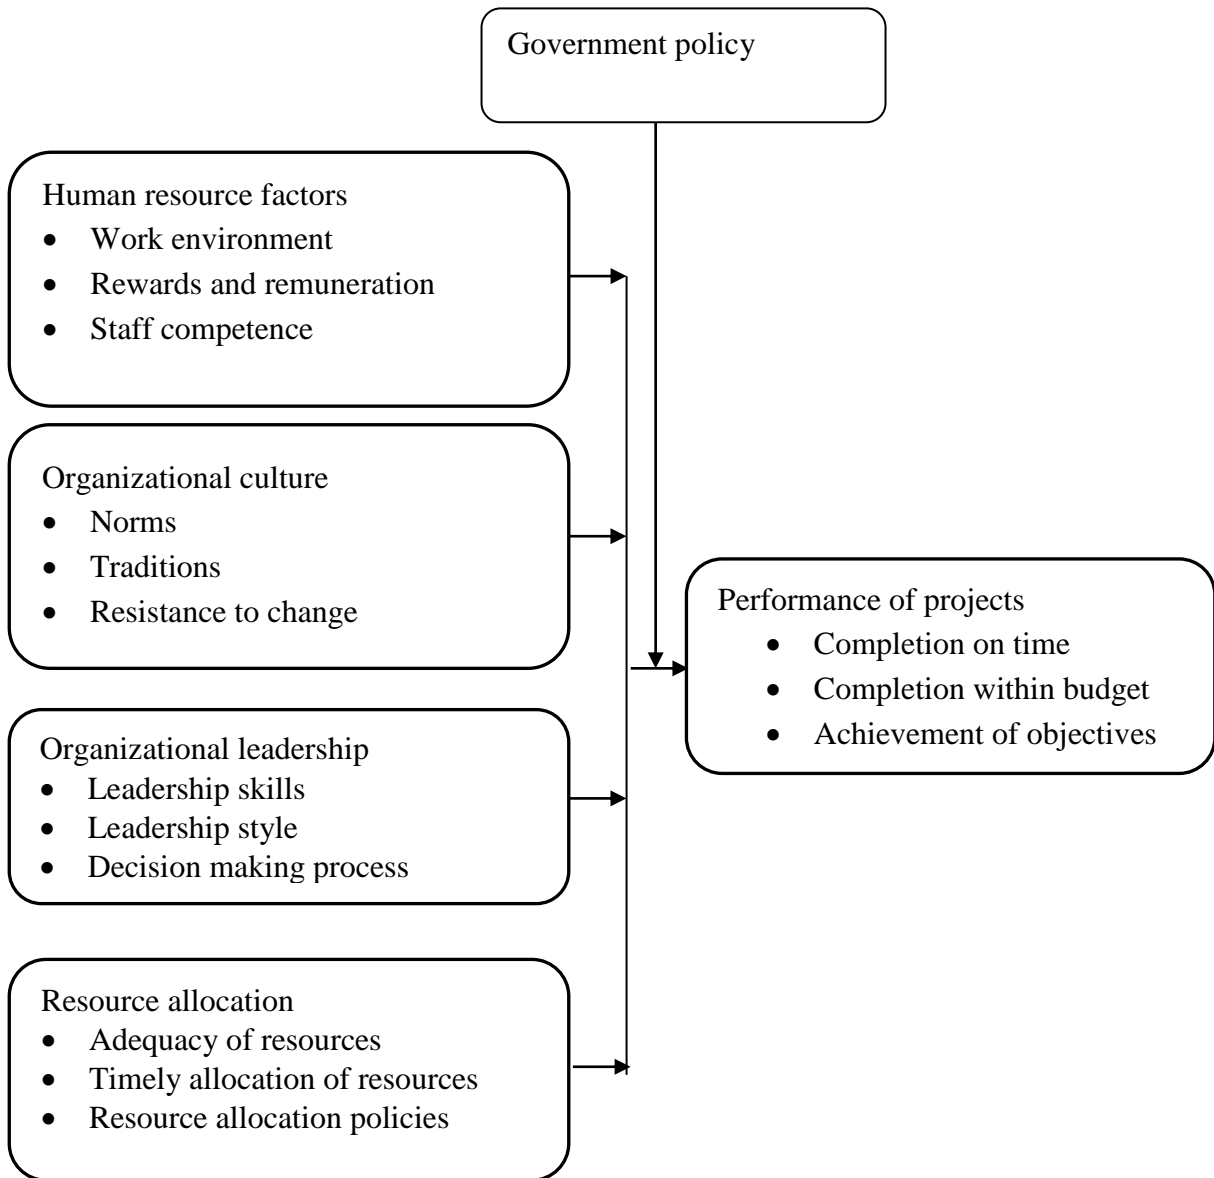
Government policy

Human resource factors
- Work environment
- Rewards and remuneration
- Staff competence

Organizational culture
- Norms
- Traditions
- Resistance to change

Performance of projects
- Completion on time
- Completion within budget
- Achievement of objectives

Organizational leadership
- Leadership skills
- Leadership style
- Decision making process

Resource allocation
- Adequacy of resources
- Timely allocation of resources
- Resource allocation policies